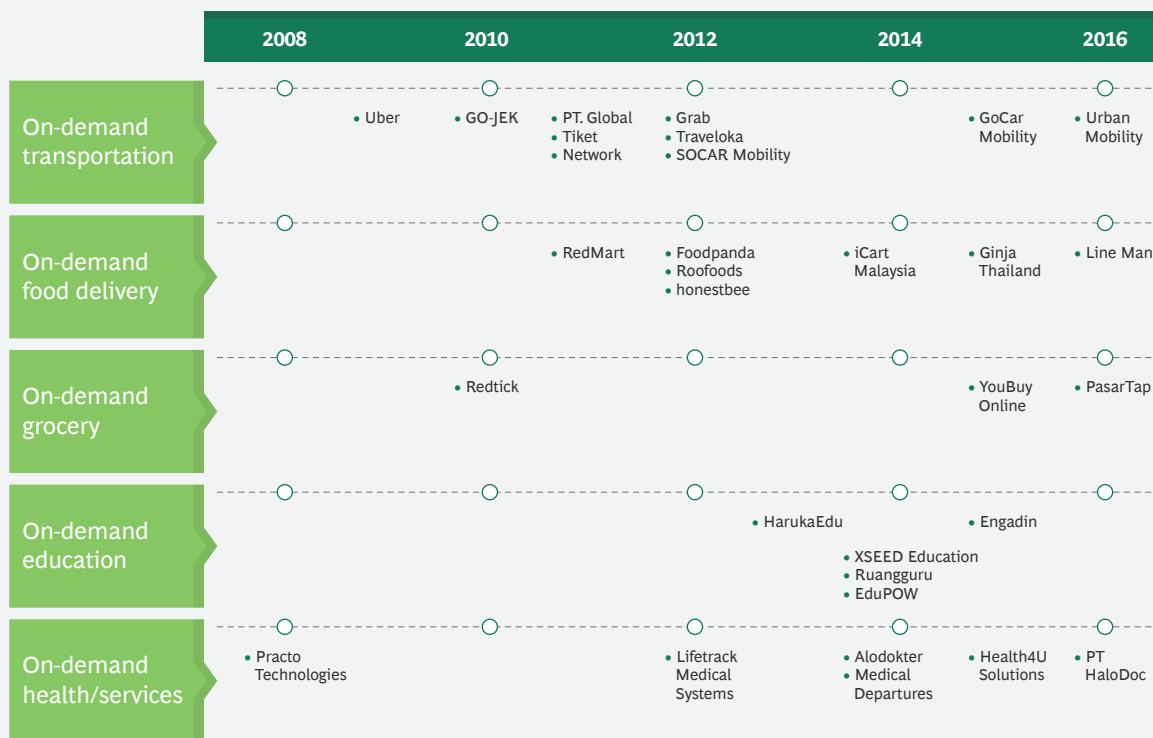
2008 2010 2012 2014 2016

On-demand transportation

• Uber
• GO-JEK
• PT. Global
• Tiket
• Network
• Grab
• Traveloka
• SOCAR Mobility
• GoCar Mobility
• Urban Mobility

On-demand food delivery

• RedMart
• Foodpanda
• Roofoods
• honestbee
• iCart Malaysia
• Ginja Thailand
• Line Man

On-demand grocery

• Redtick
• YouBuy Online
• PasarTap

On-demand education

• HarukaEdu
• Engadin
• XSEED Education
• Ruangguru
• EduPOW

On-demand health/services

• Practo Technologies
• Lifetrack Medical Systems
• Alodokter
• Medical Departures
• Health4U Solutions
• PT HaloDoc